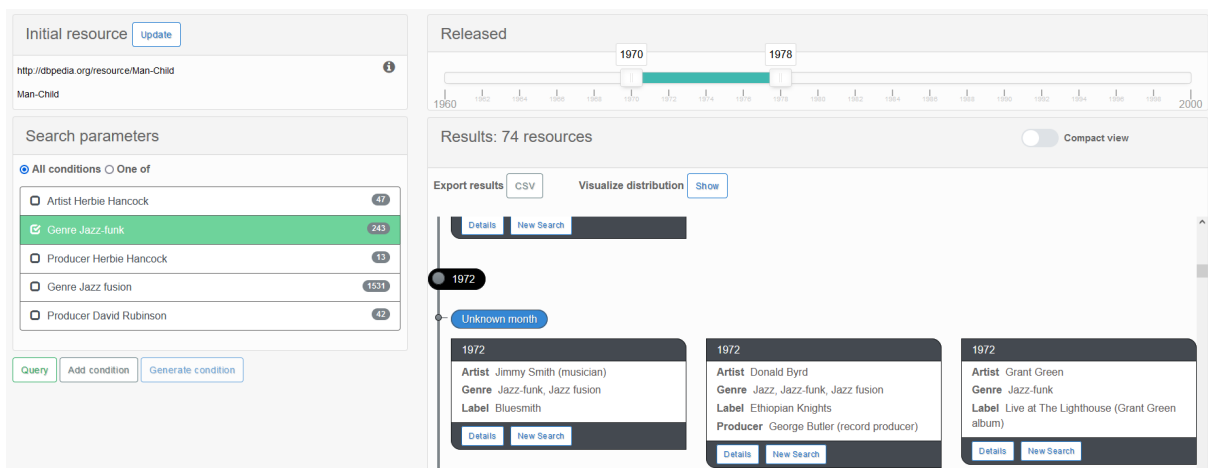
Initial resource Update

http://dbpedia.org/resource/Man-Child

Man-Child

Search parameters

All conditions One of

Artist Herbie Hancock 47

Genre Jazz-funk 243

Producer Herbie Hancock 13

Genre Jazz fusion 1531

Producer David Rubinson 42

Query Add condition Generate condition

Released

1970 1978

1960 1962 1964 1966 1968 1970 1972 1974 1976 1978 1980 1982 1984 1986 1988 1990 1992 1994 1996 1998 2000

Results: 74 resources

Compact view

Export results CSV Visualize distribution Show

Details New Search

1972

Unknown month

1972
Artist Jimmy Smith (musician)
Genre Jazz-funk, Jazz fusion
Label Bluesmith
Details New Search

1972
Artist Donald Byrd
Genre Jazz, Jazz-funk, Jazz fusion
Label Ethiopian Knights
Producer George Butler (record producer)
Details New Search

1972
Artist Grant Green
Genre Jazz-funk
Label Live at The Lighthouse (Grant Green album)
Details New Search